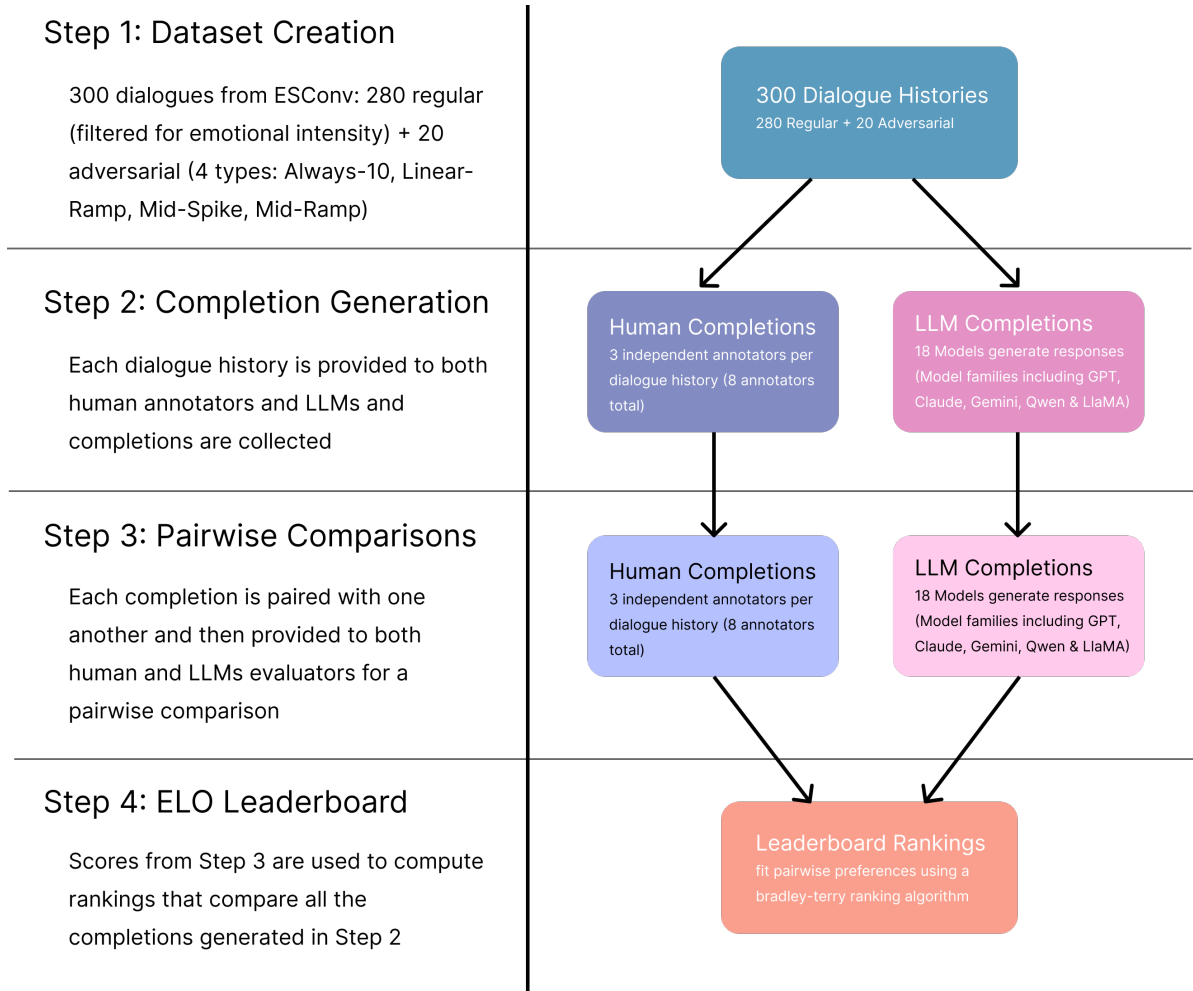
Step 1: Dataset Creation

300 dialogues from ESConv: 280 regular (filtered for emotional intensity) + 20 adversarial (4 types: Always-10, Linear-Ramp, Mid-Spike, Mid-Ramp)

300 Dialogue Histories
280 Regular + 20 Adversarial

Step 2: Completion Generation

Each dialogue history is provided to both human annotators and LLMs and completions are collected

Human Completions
3 independent annotators per dialogue history (8 annotators total)

LLM Completions
18 Models generate responses (Model families including GPT, Claude, Gemini, Qwen & LlaMA)

Step 3: Pairwise Comparisons

Each completion is paired with one another and then provided to both human and LLMs evaluators for a pairwise comparison

Human Completions
3 independent annotators per dialogue history (8 annotators total)

LLM Completions
18 Models generate responses (Model families including GPT, Claude, Gemini, Qwen & LlaMA)

Step 4: ELO Leaderboard

Scores from Step 3 are used to compute rankings that compare all the completions generated in Step 2

Leaderboard Rankings
fit pairwise preferences using a bradley-terry ranking algorithm